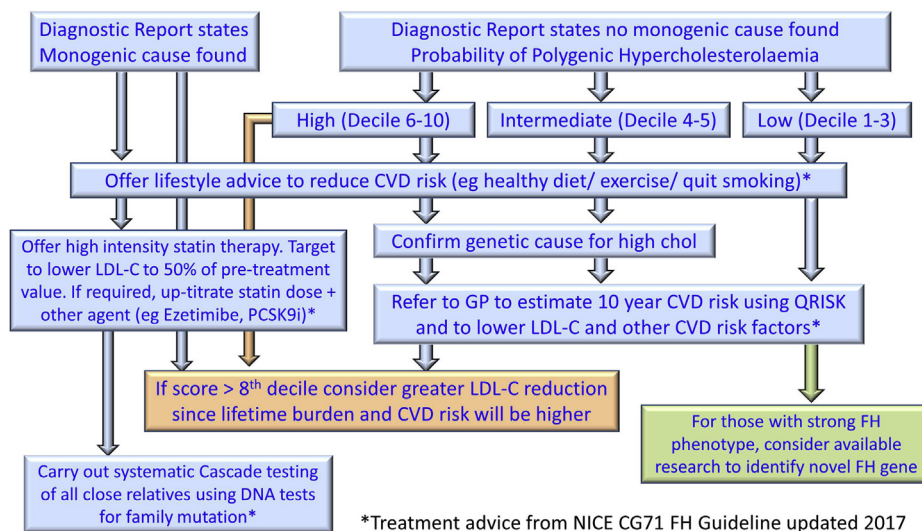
Diagnostic Report states Monogenic cause found

Diagnostic Report states no monogenic cause found
Probability of Polygenic Hypercholesterolaemia

High (Decile 6-10)

Intermediate (Decile 4-5)

Low (Decile 1-3)

Offer lifestyle advice to reduce CVD risk (eg healthy diet/ exercise/ quit smoking)*

Offer high intensity statin therapy. Target to lower LDL-C to 50% of pre-treatment value. If required, up-titrate statin dose + other agent (eg Ezetimibe, PCSK9i)*

Confirm genetic cause for high chol

Refer to GP to estimate 10 year CVD risk using QRISK and to lower LDL-C and other CVD risk factors*

If score > 8$^{th}$ decile consider greater LDL-C reduction since lifetime burden and CVD risk will be higher

For those with strong FH phenotype, consider available research to identify novel FH gene

Carry out systematic Cascade testing of all close relatives using DNA tests for family mutation*

*Treatment advice from NICE CG71 FH Guideline updated 2017